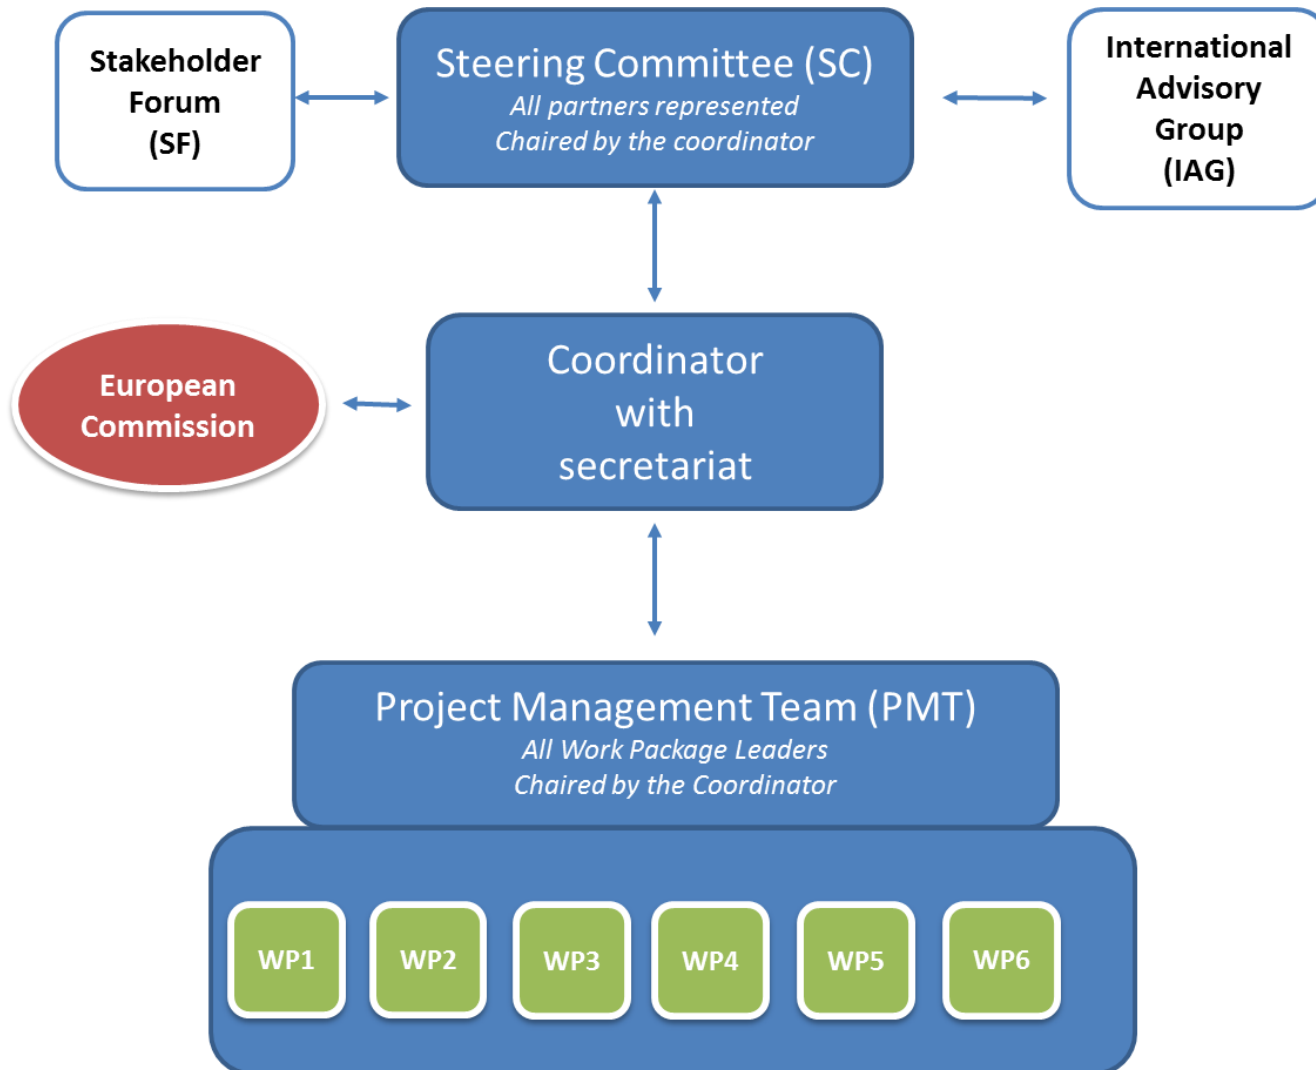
Stakeholder Forum (SF)

Steering Committee (SC)
All partners represented
Chaired by the coordinator

International Advisory Group (IAG)

European Commission

Coordinator with secretariat

Project Management Team (PMT)
All Work Package Leaders
Chaired by the Coordinator

WP1

WP2

WP3

WP4

WP5

WP6